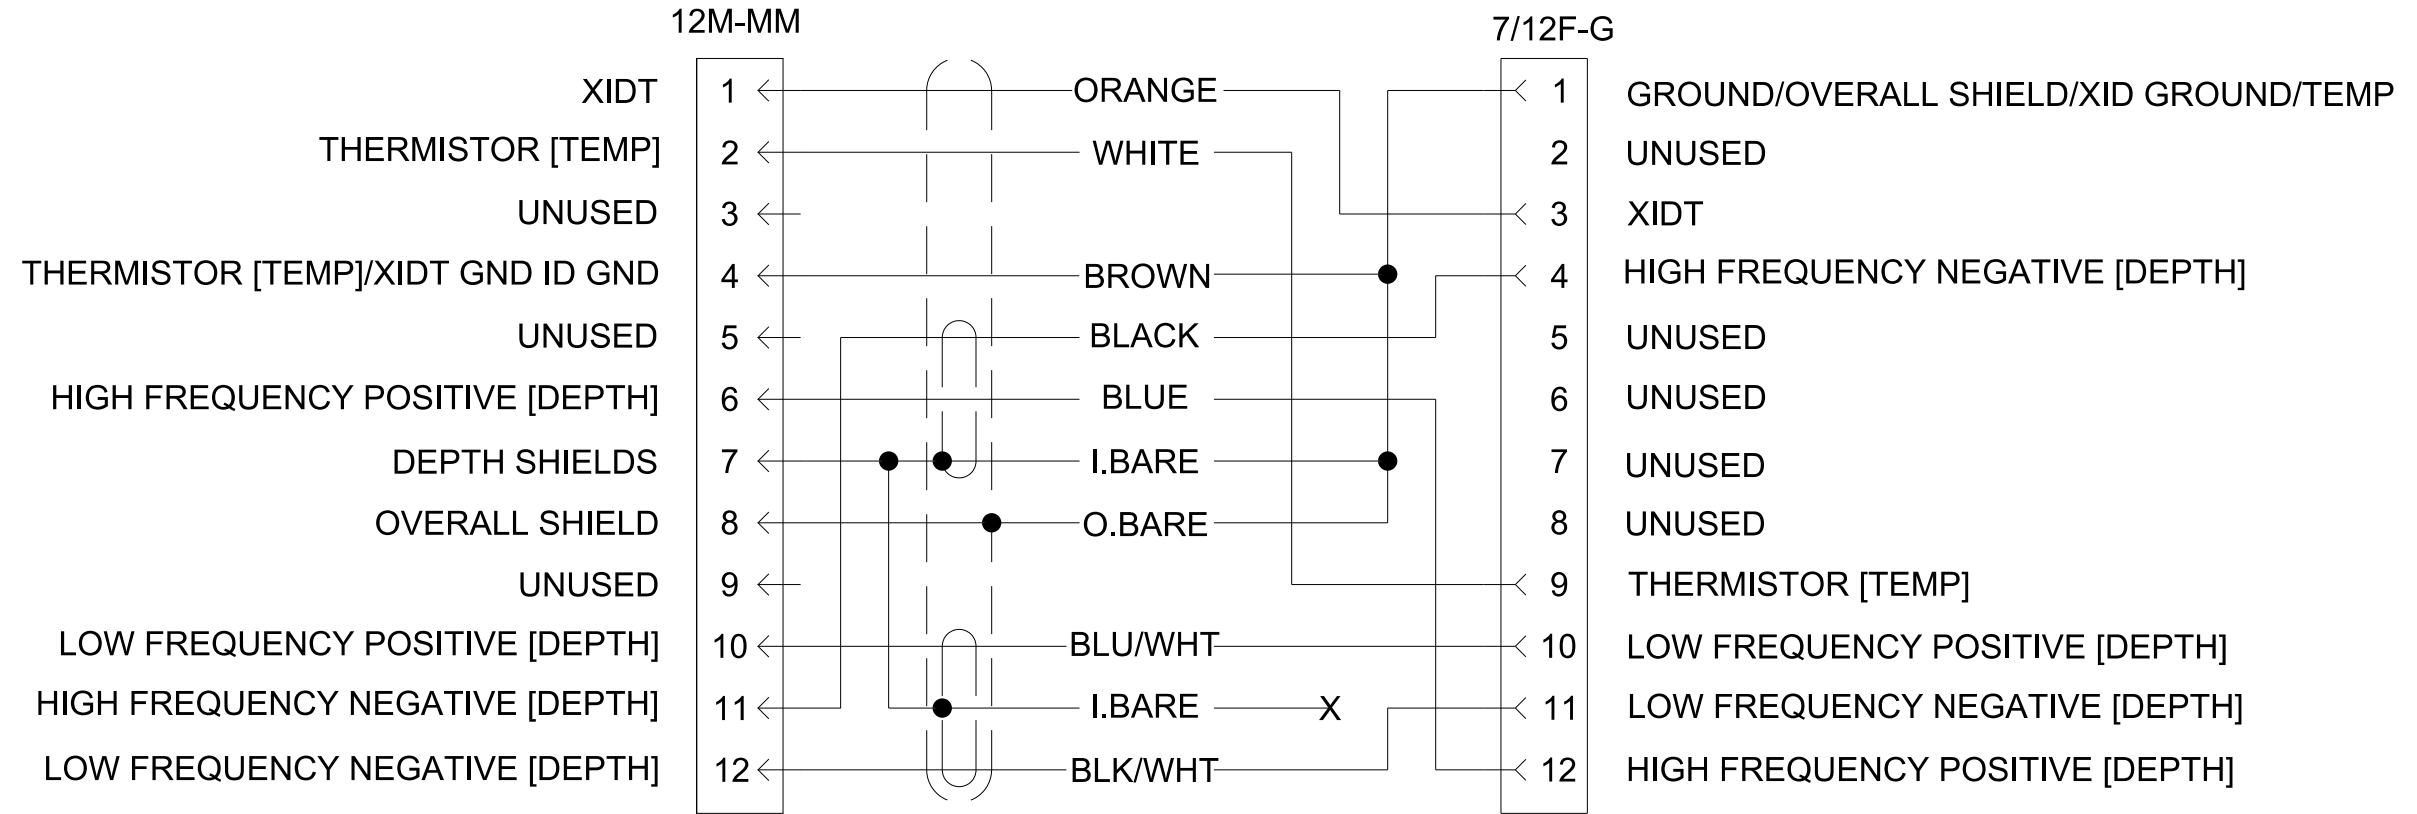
12M-MM

7/12F-G

XIDT 1 ORANGE 1 GROUND/OVERALL SHIELD/XID GROUND/TEMP

THERMISTOR [TEMP] 2 WHITE 2 UNUSED

UNUSED 3 3 XIDT

THERMISTOR [TEMP]/XIDT GND ID GND 4 BROWN 4 HIGH FREQUENCY NEGATIVE [DEPTH]

UNUSED 5 BLACK 5 UNUSED

HIGH FREQUENCY POSITIVE [DEPTH] 6 BLUE 6 UNUSED

DEPTH SHIELDS 7 I.BARE 7 UNUSED

OVERALL SHIELD 8 O.BARE 8 UNUSED

UNUSED 9 9 THERMISTOR [TEMP]

LOW FREQUENCY POSITIVE [DEPTH] 10 BLU/WHT 10 LOW FREQUENCY POSITIVE [DEPTH]

HIGH FREQUENCY NEGATIVE [DEPTH] 11 I.BARE X 11 LOW FREQUENCY NEGATIVE [DEPTH]

LOW FREQUENCY NEGATIVE [DEPTH] 12 BLK/WHT 12 HIGH FREQUENCY POSITIVE [DEPTH]